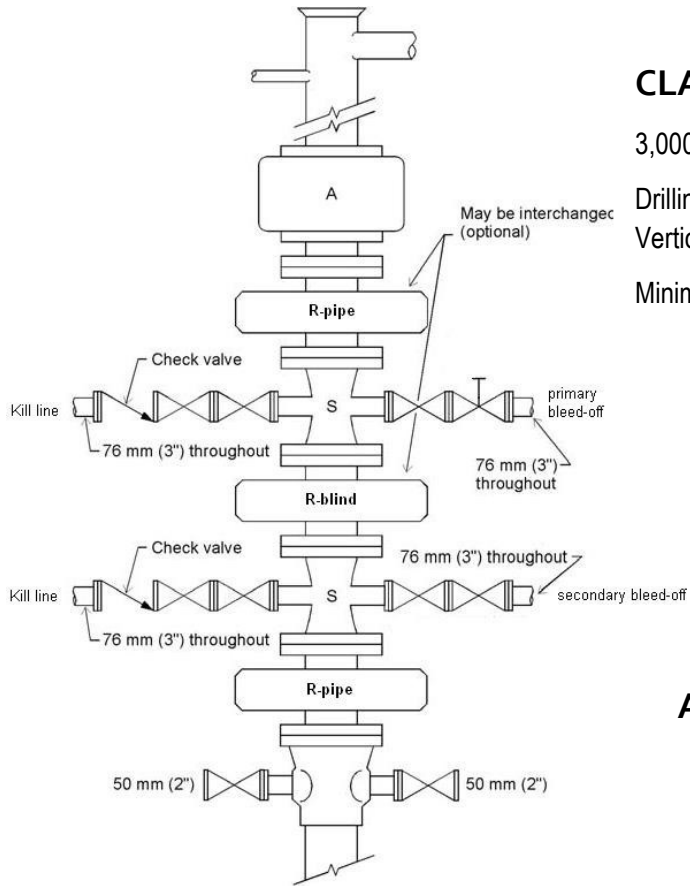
CLA

3,000

Drillin
Vertic

Minin

A

May be interchangec (optional)

R-pipe

Check valve

Kill line

76 mm (3") throughout

S

primary bleed-off

76 mm (3") throughout

R-blind

Check valve

76 mm (3") throughout

Kill line

S

secondary bleed-off

76 mm (3") throughout

R-pipe

50 mm (2")

50 mm (2")

A